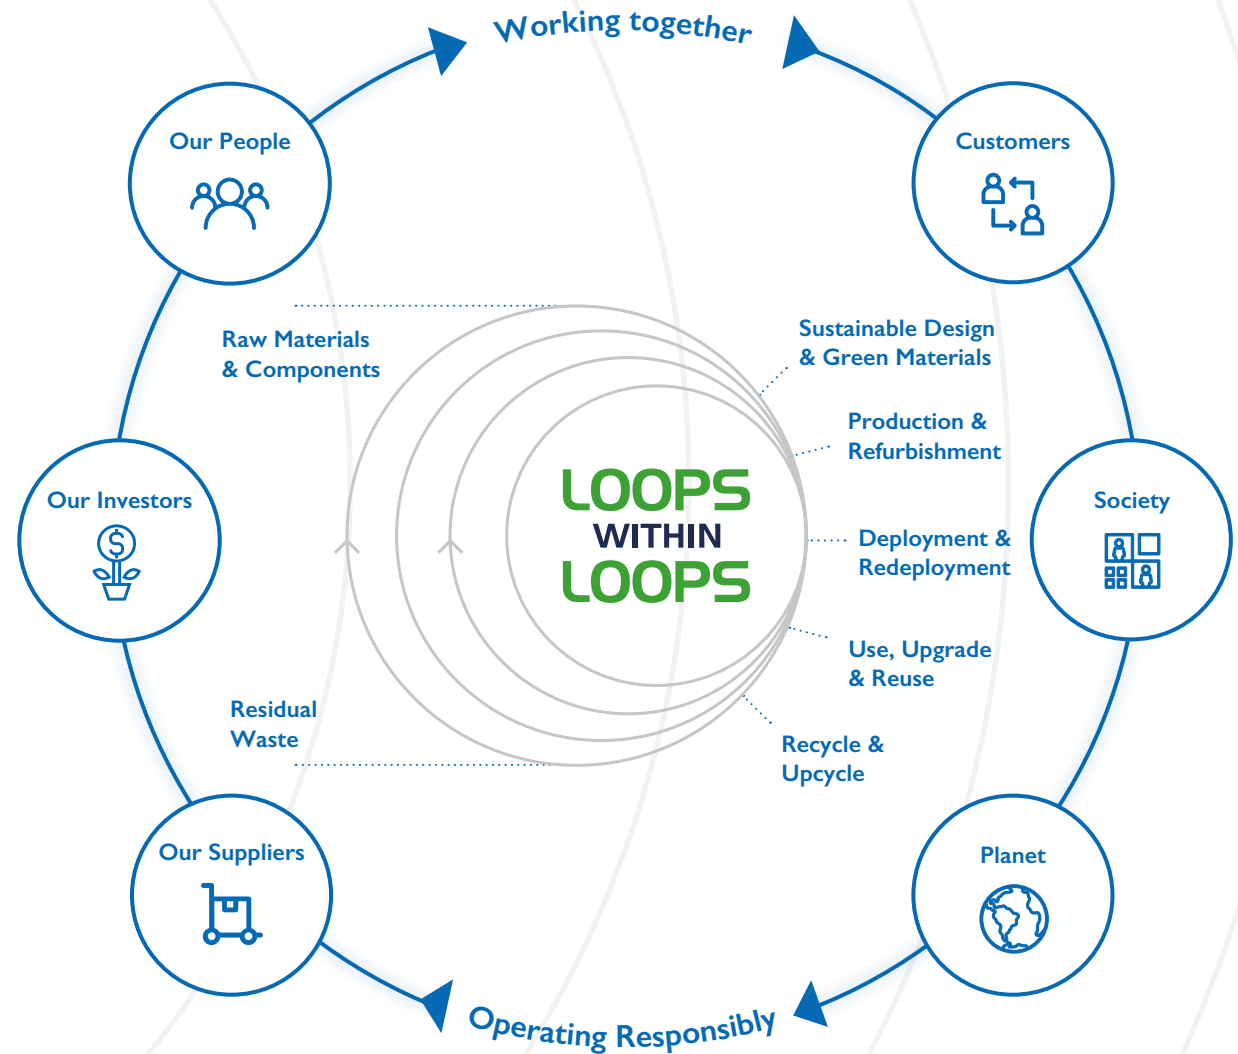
Working together

Our People

Customers

Raw Materials & Components

Sustainable Design & Green Materials

Production & Refurbishment

Our Investors

LOOPS WITHIN LOOPS

Deployment & Redeployment

Society

Use, Upgrade & Reuse

Residual Waste

Recycle & Upcycle

Our Suppliers

Planet

Operating Responsibly